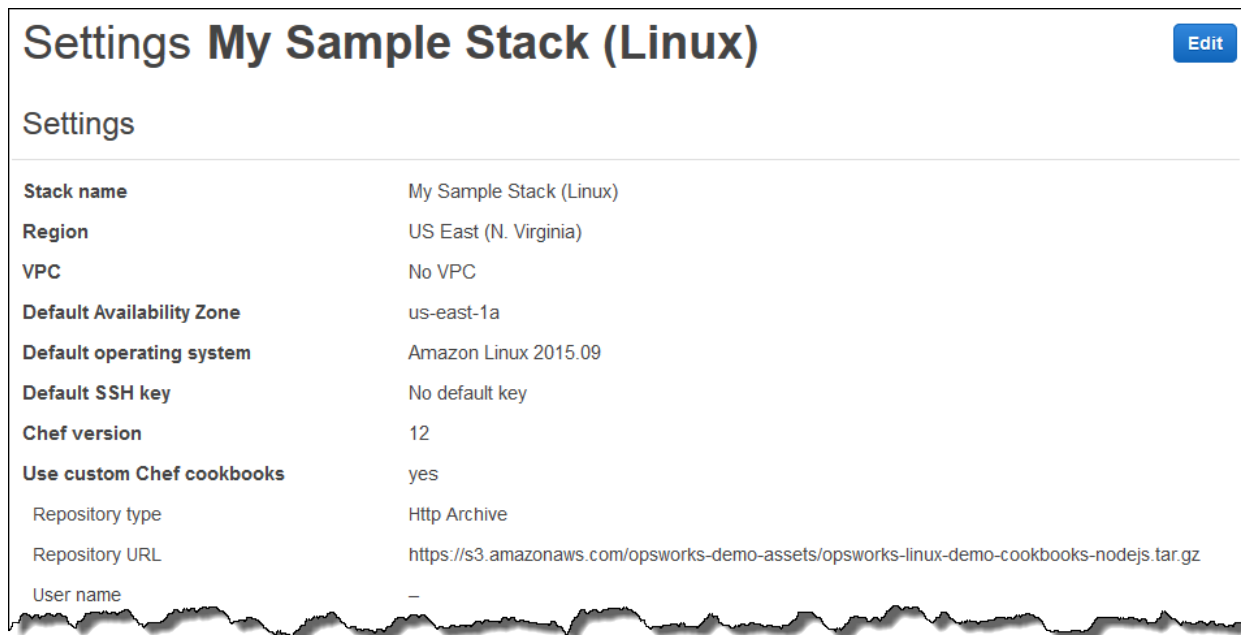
Settings **My Sample Stack (Linux)**

Edit

Settings

| | |
|---|---|
| **Stack name** | My Sample Stack (Linux) |
| **Region** | US East (N. Virginia) |
| **VPC** | No VPC |
| **Default Availability Zone** | us-east-1a |
| **Default operating system** | Amazon Linux 2015.09 |
| **Default SSH key** | No default key |
| **Chef version** | 12 |
| **Use custom Chef cookbooks** | yes |
| Repository type | Http Archive |
| Repository URL | https://s3.amazonaws.com/opsworks-demo-assets/opsworks-linux-demo-cookbooks-nodejs.tar.gz |
| User name | – |